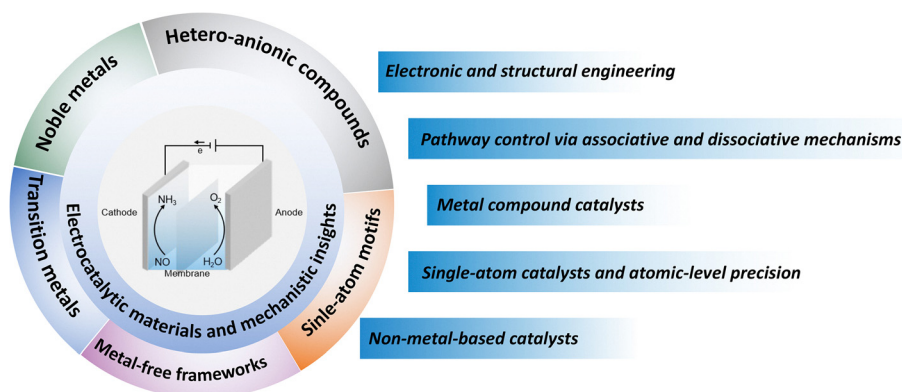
Noble metals

Hetero-anionic compounds

Sinle-atom motifs

Metal-free frameworks

Transition metals

Electrocatalytic materials and mechanistic insights

$e^-$

Cathode

Anode

$NH_3$

$O_2$

NO

$H_2O$

Membrane

Electronic and structural engineering

Pathway control via associative and dissociative mechanisms

Metal compound catalysts

Single-atom catalysts and atomic-level precision

Non-metal-based catalysts